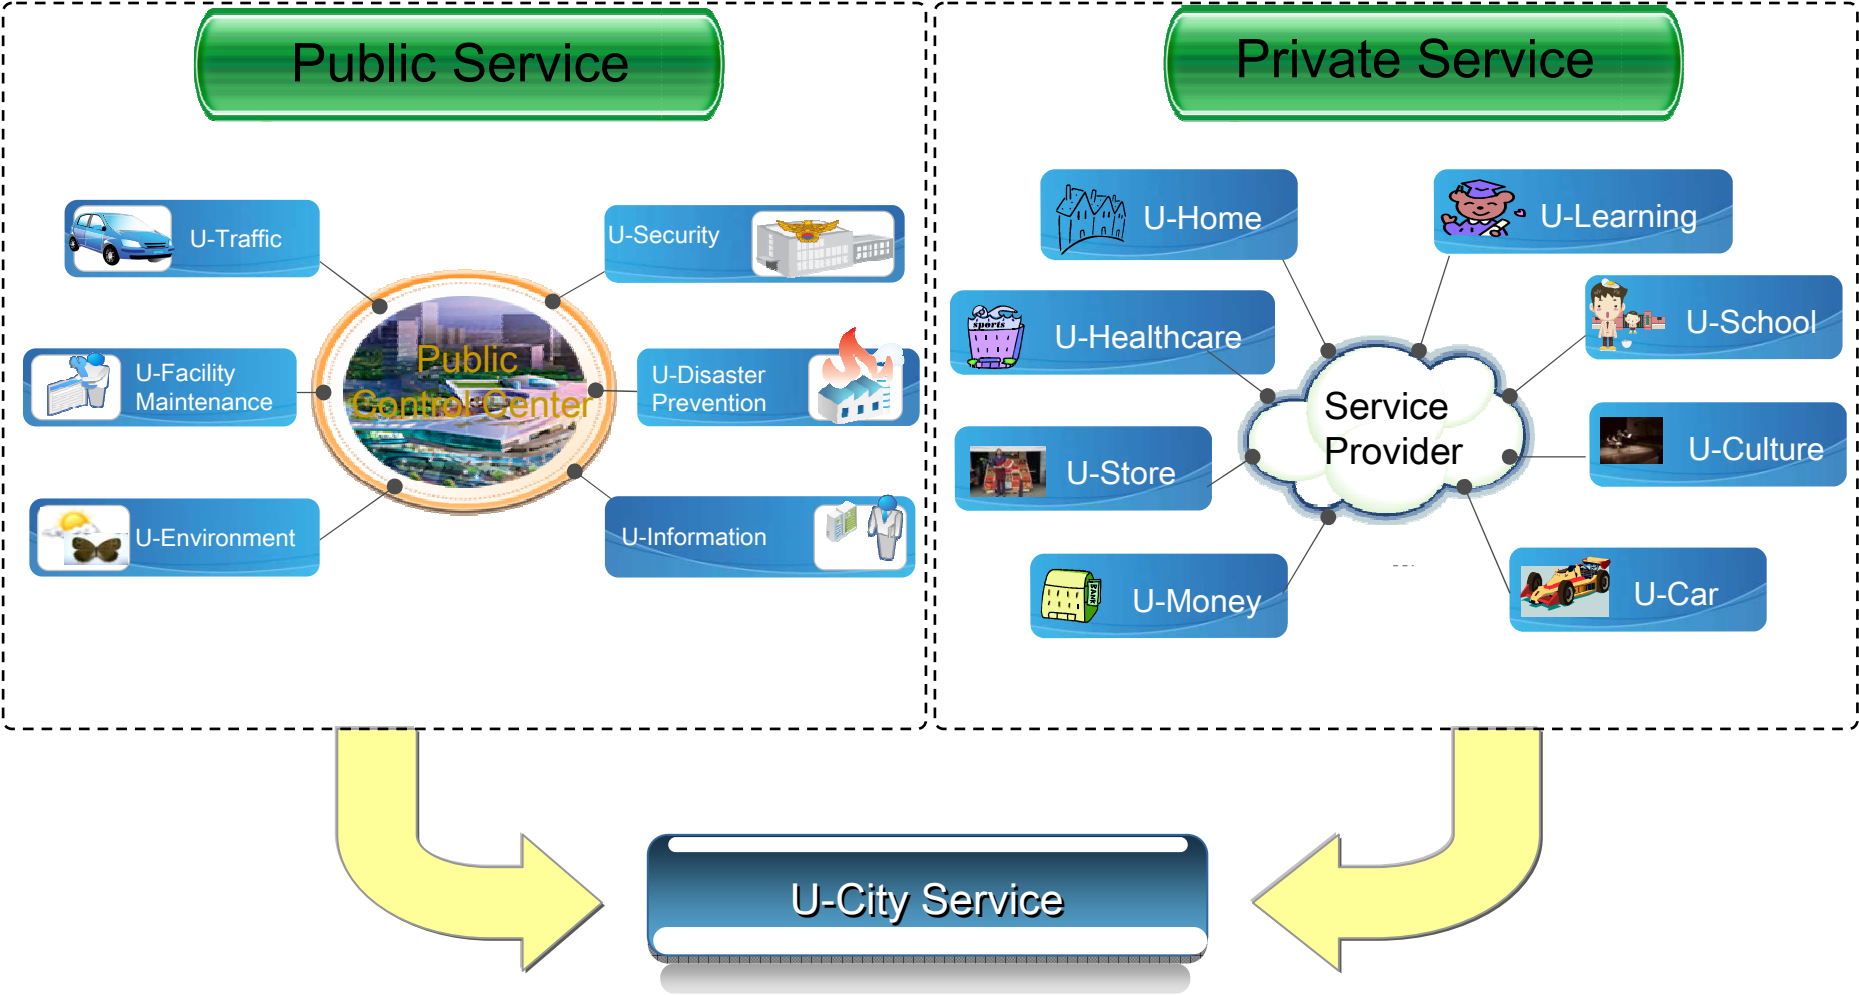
Public Service

U-Traffic

U-Security

Public Control Center

U-Facility Maintenance

U-Disaster Prevention

U-Environment

U-Information

Private Service

U-Home

U-Learning

U-Healthcare

U-School

Service Provider

U-Store

U-Culture

U-Money

U-Car

U-City Service